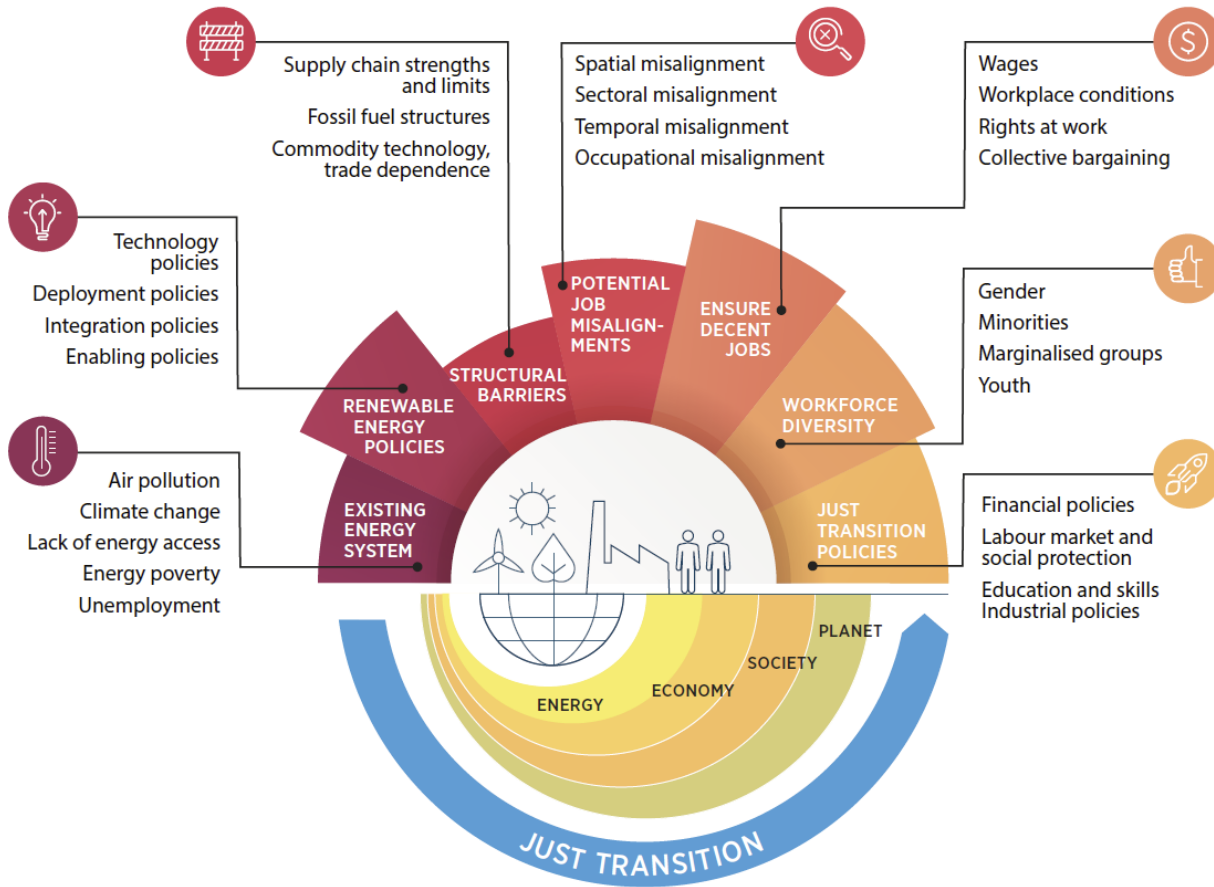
Supply chain strengths and limits
Fossil fuel structures
Commodity technology, trade dependence

Spatial misalignment
Sectoral misalignment
Temporal misalignment
Occupational misalignment

Wages
Workplace conditions
Rights at work
Collective bargaining

Technology policies
Deployment policies
Integration policies
Enabling policies

Gender
Minorities
Marginalised groups
Youth

Air pollution
Climate change
Lack of energy access
Energy poverty
Unemployment

Financial policies
Labour market and social protection
Education and skills
Industrial policies

EXISTING ENERGY SYSTEM

RENEWABLE ENERGY POLICIES

STRUCTURAL BARRIERS

POTENTIAL JOB MISALIGNMENTS

ENSURE DECENT JOBS

WORKFORCE DIVERSITY

JUST TRANSITION POLICIES

PLANET
SOCIETY
ECONOMY
ENERGY

JUST TRANSITION